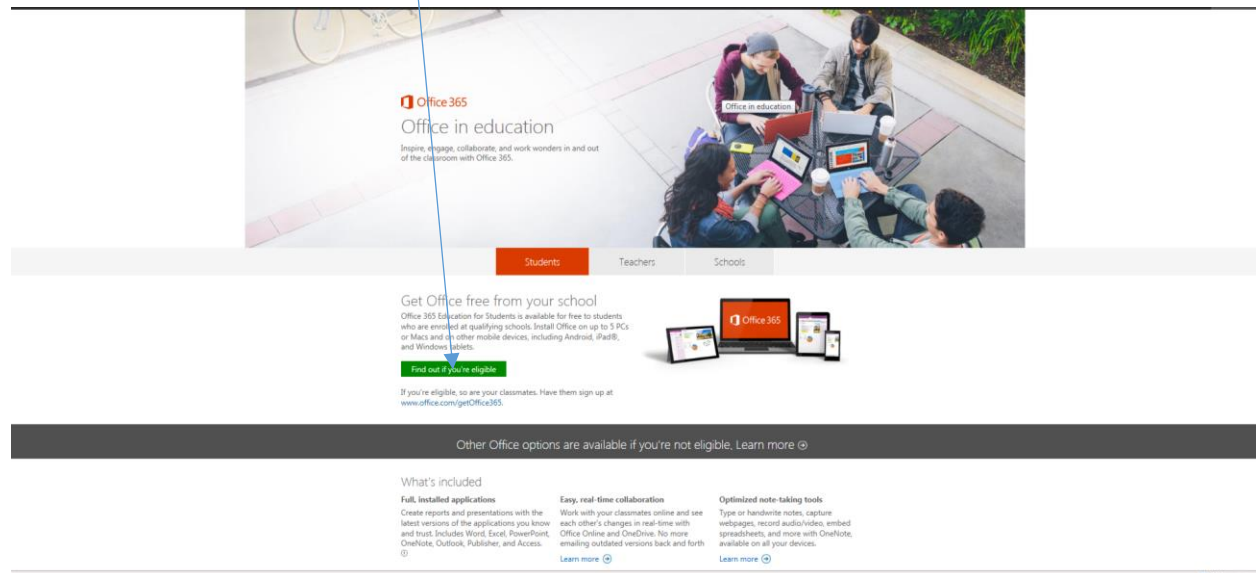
Office 365

Office in education

Inspire, engage, collaborate, and work wonders in and out of the classroom with Office 365.

Office in education

Students Teachers Schools

Get Office free from your school

Office 365 Education for Students is available for free to students who are enrolled at qualifying schools. Install Office on up to 5 PCs or Macs and on other mobile devices, including Android, iPad®, and Windows tablets.

Find out if you're eligible

If you're eligible, so are your classmates. Have them sign up at www.office.com/getOffice365.

Office 365

Other Office options are available if you're not eligible. Learn more

What's included

Full, installed applications
Create reports and presentations with the latest versions of the applications you know and trust. Includes Word, Excel, PowerPoint, OneNote, Outlook, Publisher, and Access.

Easy, real-time collaboration
Work with your classmates online and see each other's changes in real-time with Office Online and OneDrive. No more emailing outdated versions back and forth
Learn more

Optimized note-taking tools
Type or handwrite notes, capture webpages, record audio/video, embed spreadsheets, and more with OneNote, available on all your devices.
Learn more